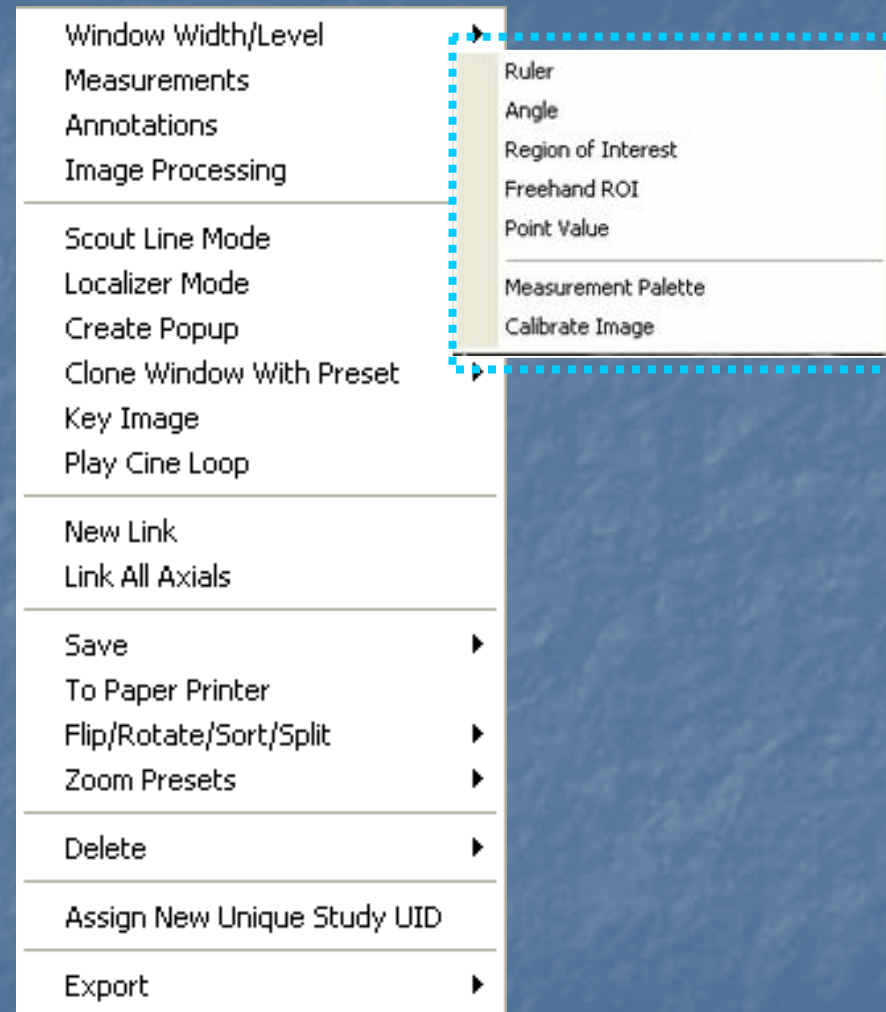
Window Width/Level
Measurements
Annotations
Image Processing

Scout Line Mode
Localizer Mode
Create Popup
Clone Window With Preset
Key Image
Play Cine Loop

New Link
Link All Axials

Save
To Paper Printer
Flip/Rotate/Sort/Split
Zoom Presets

Delete

Assign New Unique Study UID

Export

Ruler
Angle
Region of Interest
Freehand ROI
Point Value

Measurement Palette
Calibrate Image